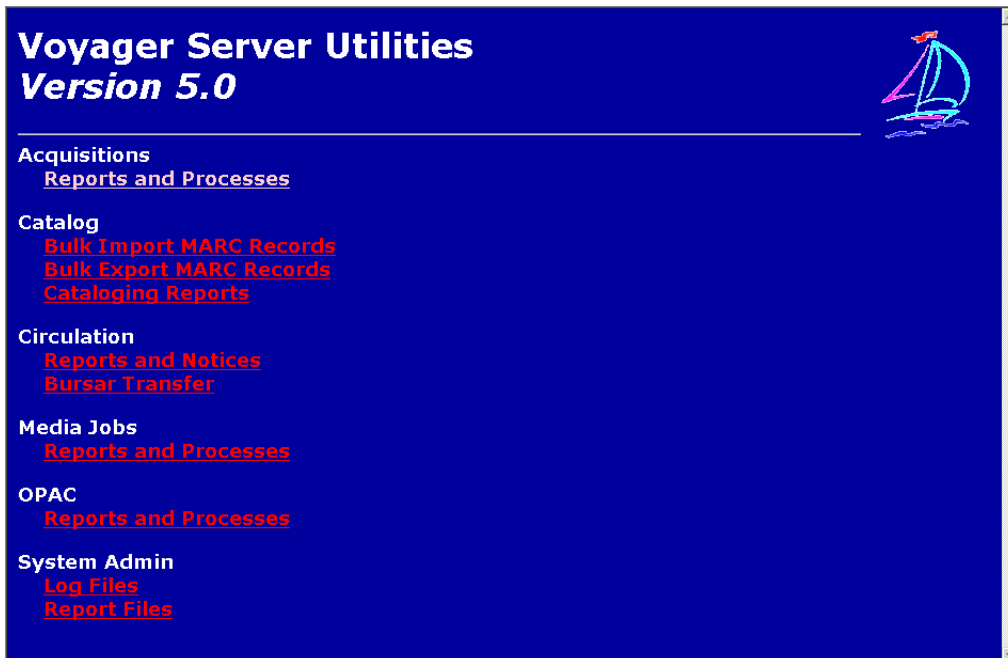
Voyager Server Utilities
Version 5.0

Acquisitions
Reports and Processes

Catalog
Bulk Import MARC Records
Bulk Export MARC Records
Cataloging Reports

Circulation
Reports and Notices
Bursar Transfer

Media Jobs
Reports and Processes

OPAC
Reports and Processes

System Admin
Log Files
Report Files